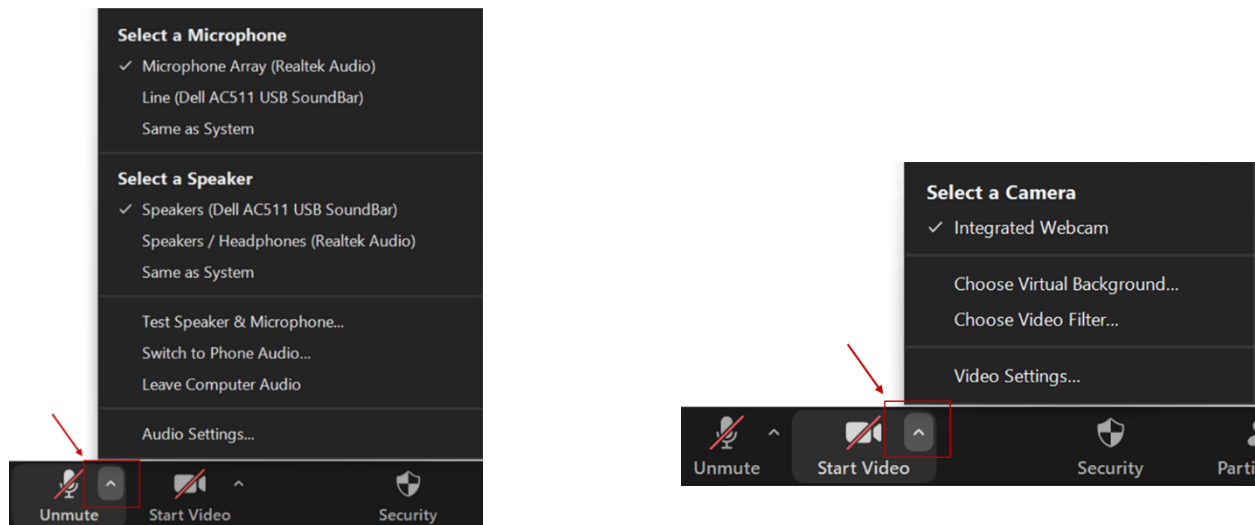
Select a Microphone
✓ Microphone Array (Realtek Audio)
Line (Dell AC511 USB SoundBar)
Same as System

Select a Speaker
✓ Speakers (Dell AC511 USB SoundBar)
Speakers / Headphones (Realtek Audio)
Same as System

Test Speaker & Microphone...
Switch to Phone Audio...
Leave Computer Audio

Audio Settings...

Unmute
Start Video
Security

Select a Camera
✓ Integrated Webcam

Choose Virtual Background...
Choose Video Filter...

Video Settings...

Unmute
Start Video
Security
Parti